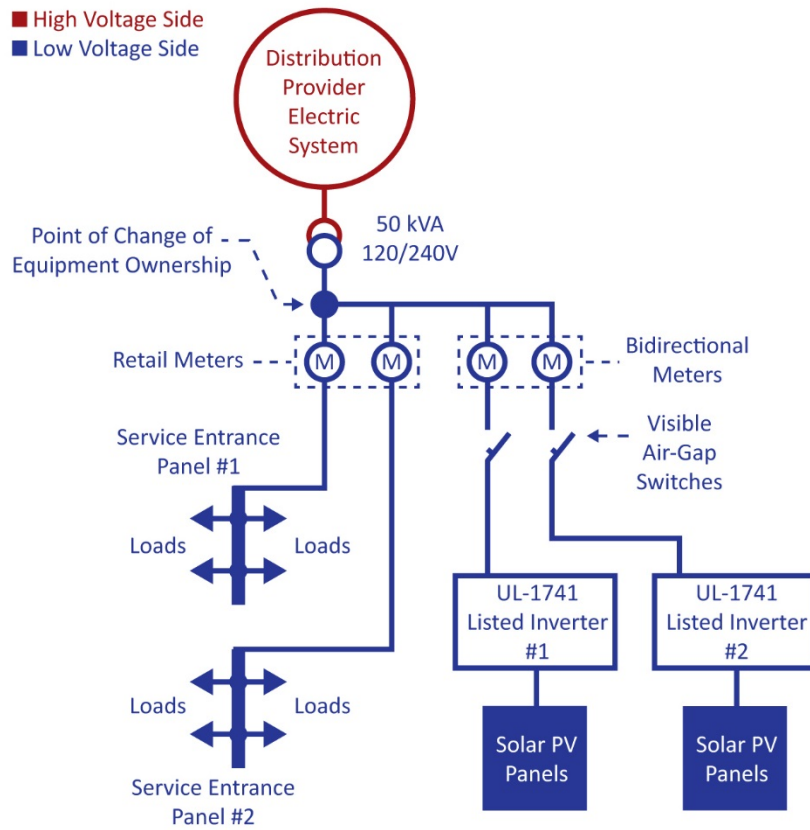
High Voltage Side
Low Voltage Side

Distribution Provider Electric System

50 kVA
120/240V

Point of Change of Equipment Ownership

Retail Meters

M M M M

Bidirectional Meters

Visible Air-Gap Switches

Service Entrance Panel #1

Loads Loads

UL-1741 Listed Inverter #1

UL-1741 Listed Inverter #2

Loads Loads

Solar PV Panels

Solar PV Panels

Service Entrance Panel #2